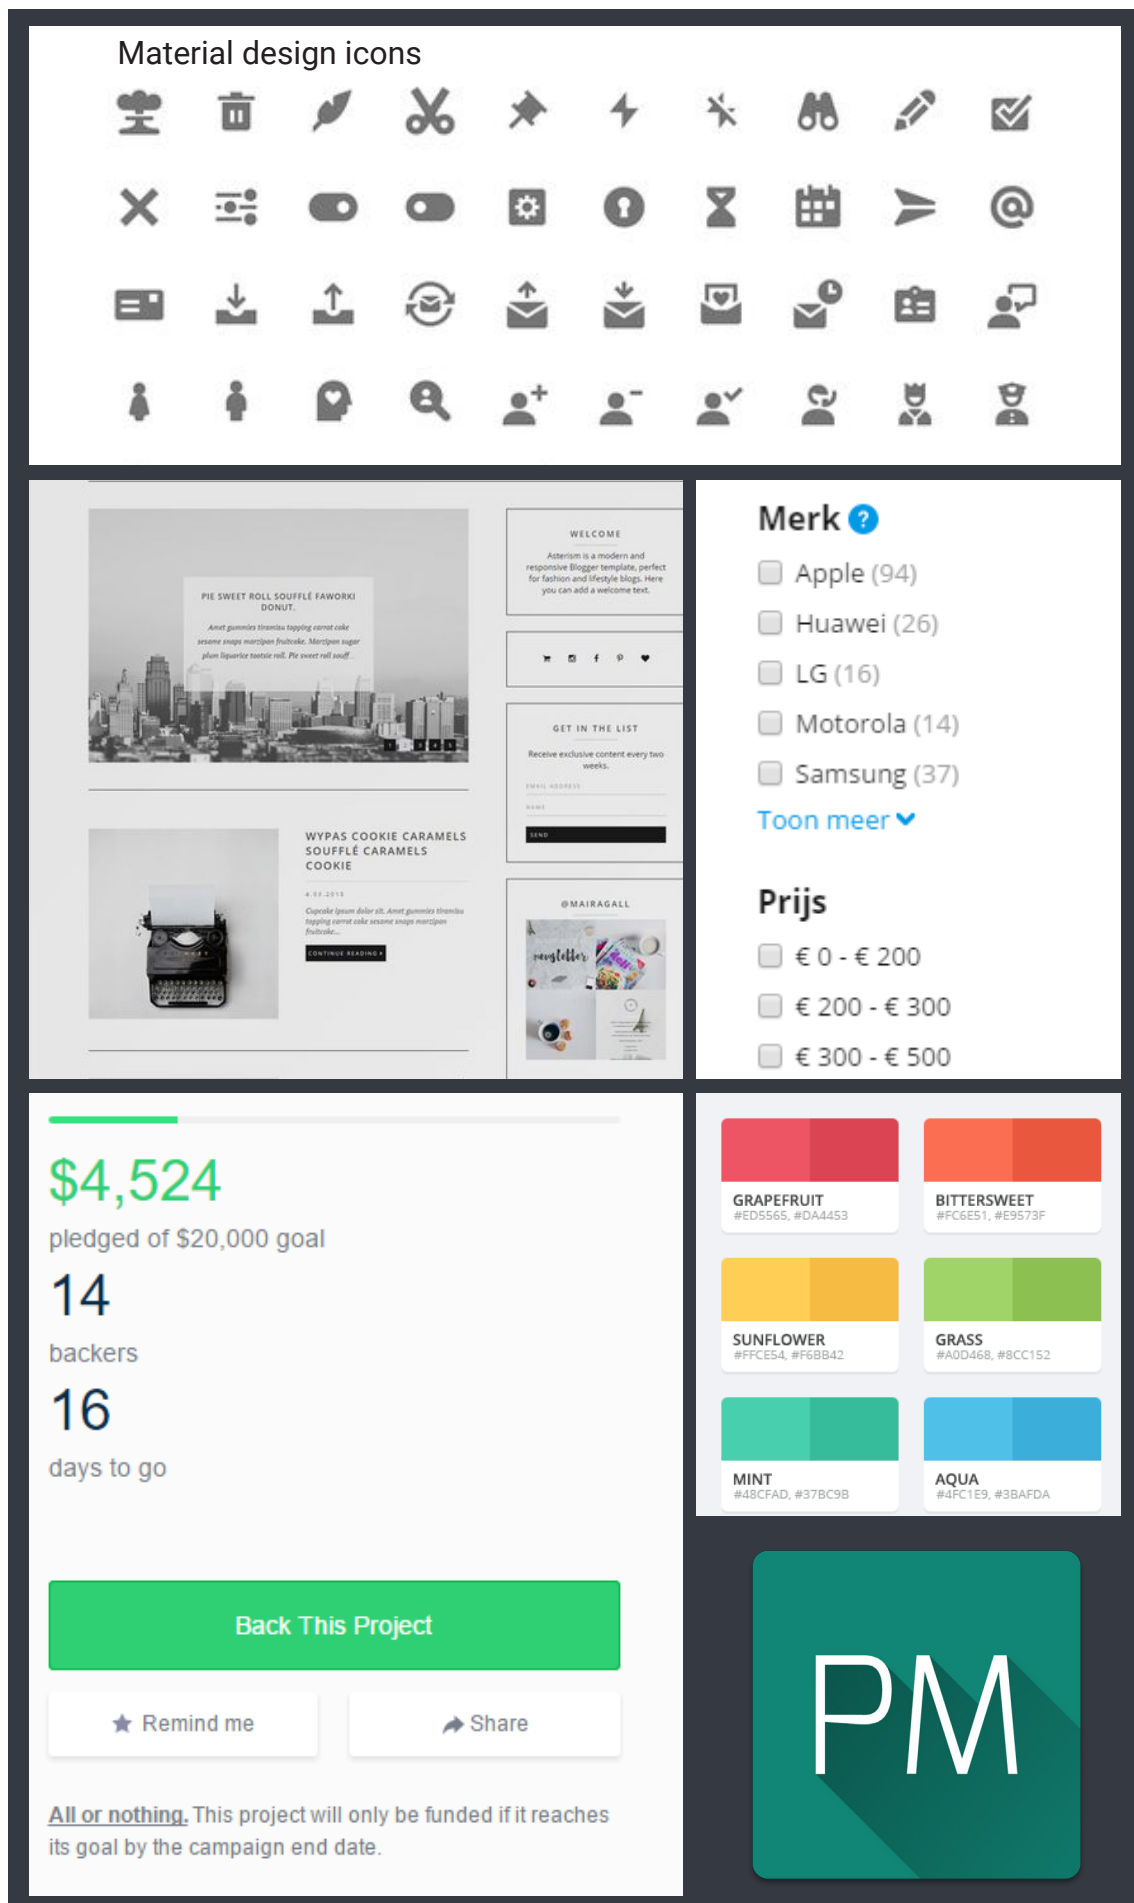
Material design icons

PIE SWEET ROLL SOUFFLÉ FAWORKI DONUT.

Amet gummies tiramisu topping carrot cake sesame snaps marzipan fruitcake. Marzipan sugar plum liquorice tootsie roll. Pie sweet roll souff...

WELCOME

Asterism is a modern and responsive Blogger template, perfect for fashion and lifestyle blogs. Here you can add a welcome text.

GET IN THE LIST

Receive exclusive content every two weeks.

SEND

WYPAS COOKIE CARAMELS SOUFFLÉ CARAMELS COOKIE

Cupcake ipsum dolor sit. Amet gummies tiramisu topping carrot cake sesame snaps marzipan fruitcake...

CONTINUE READING

@MAIRAGALL

Merk

Apple (94)
Huawei (26)
LG (16)
Motorola (14)
Samsung (37)
Toon meer

Prijs

€ 0 - € 200
€ 200 - € 300
€ 300 - € 500

$4,524
pledged of $20,000 goal
14
backers
16
days to go

Back This Project

Remind me
Share

All or nothing. This project will only be funded if it reaches its goal by the campaign end date.

GRAPEFRUIT
#ED5565, #DA4453

BITTERSWEET
#FC6E51, #E9573F

SUNFLOWER
#FFCE54, #F6BB42

GRASS
#A0D468, #8CC152

MINT
#48CFAD, #37BC9B

AQUA
#4FC1E9, #3BAFDA

PM